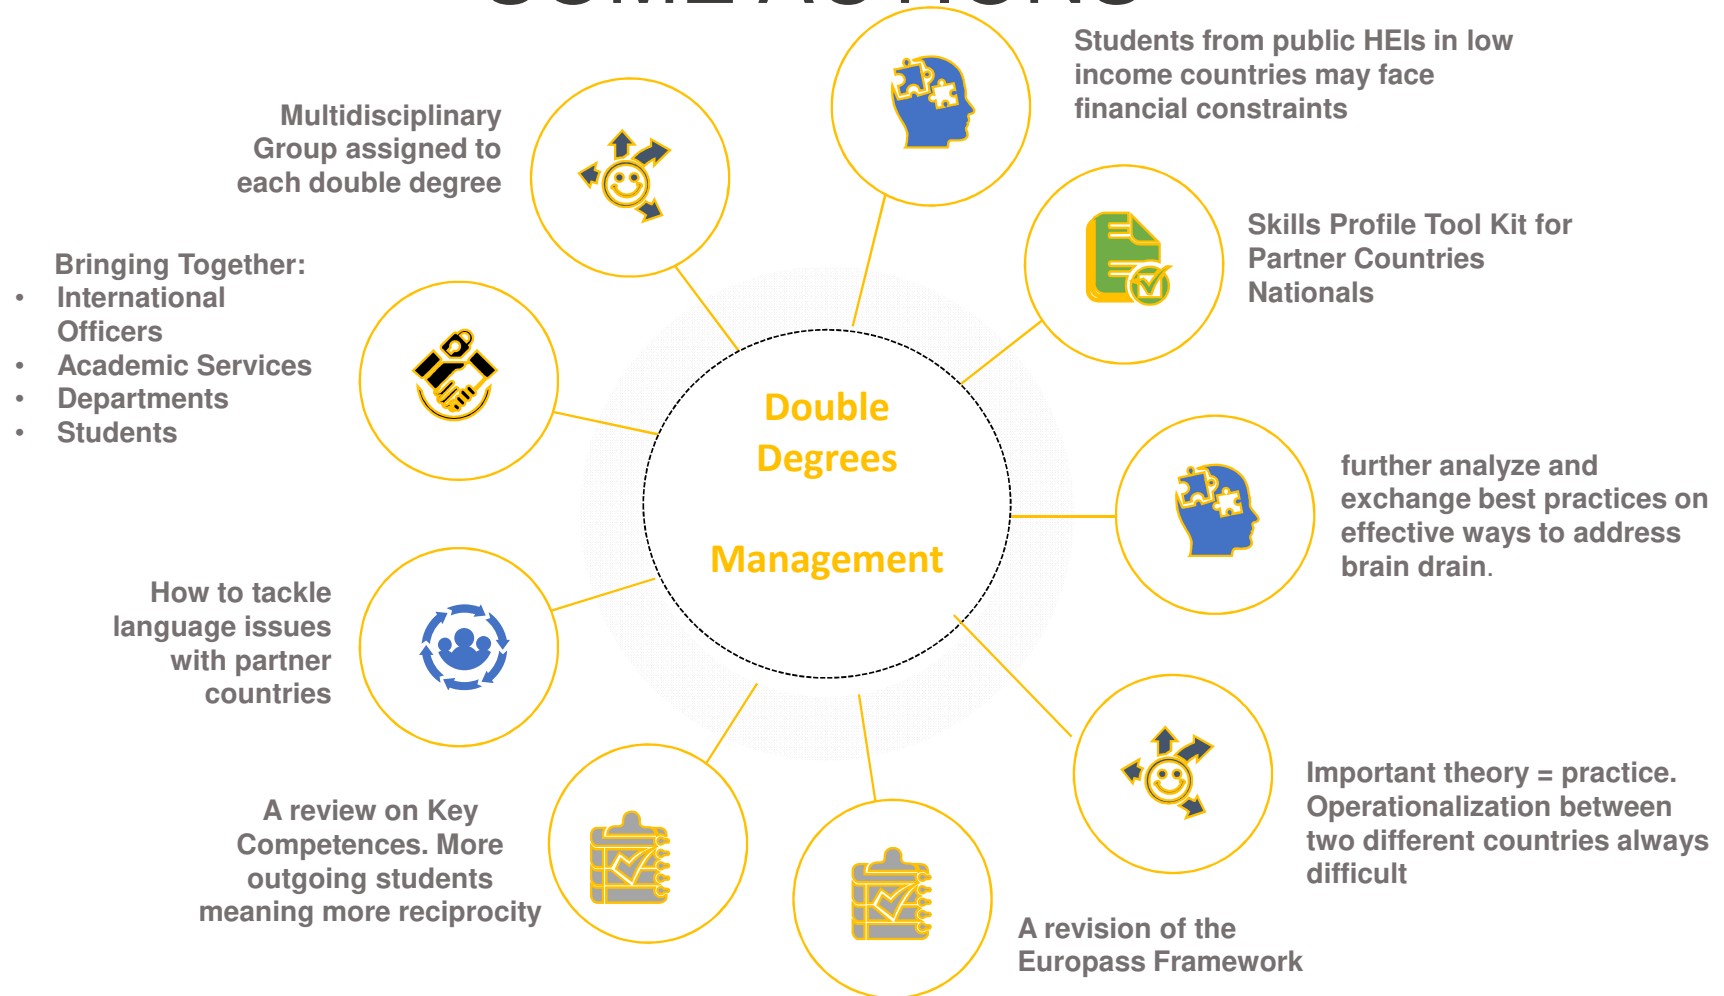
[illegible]

Students from public HEIs in low income countries may face financial constraints

Multidisciplinary Group assigned to each double degree

Skills Profile Tool Kit for Partner Countries Nationals

Bringing Together:
- International Officers
- Academic Services
- Departments
- Students

Double Degrees

Management

further analyze and exchange best practices on effective ways to address brain drain.

How to tackle language issues with partner countries

Important theory = practice. Operationalization between two different countries always difficult

A review on Key Competences. More outgoing students meaning more reciprocity

A revision of the Europass Framework